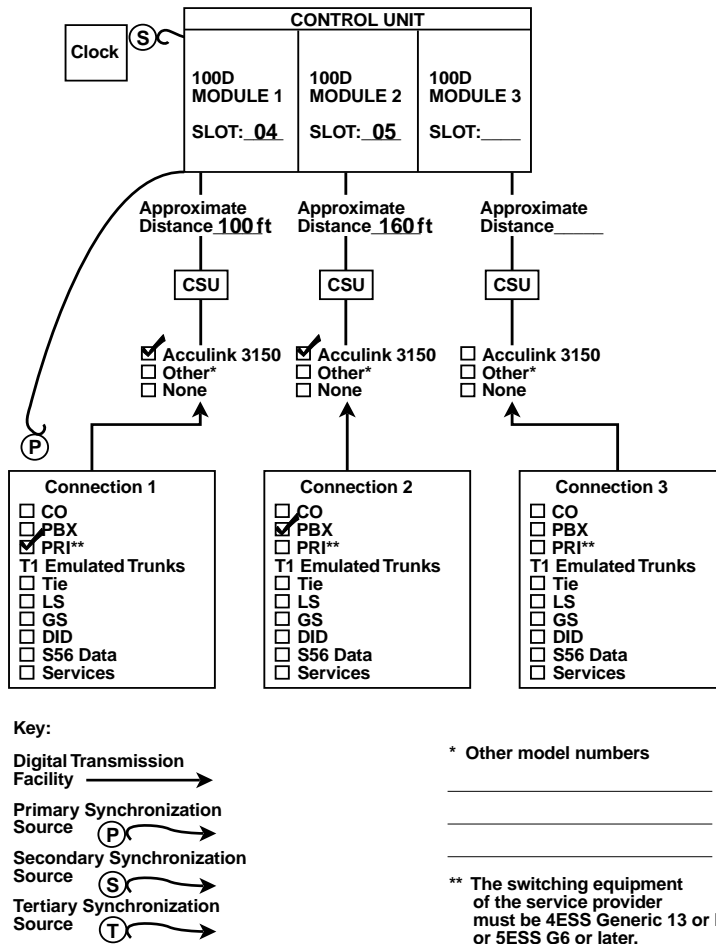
CONTROL UNIT

Clock
S

100D MODULE 1
SLOT: 04

100D MODULE 2
SLOT: 05

100D MODULE 3
SLOT:____

Approximate Distance 100 ft

Approximate Distance 160 ft

Approximate Distance_____

CSU

CSU

CSU

☑ Acculink 3150
☐ Other*
☐ None

☑ Acculink 3150
☐ Other*
☐ None

☐ Acculink 3150
☐ Other*
☐ None

P

Connection 1
☐ CO
☐ PBX
☑ PRI**
T1 Emulated Trunks
☐ Tie
☐ LS
☐ GS
☐ DID
☐ S56 Data
☐ Services

Connection 2
☐ CO
☑ PBX
☐ PRI**
T1 Emulated Trunks
☐ Tie
☐ LS
☐ GS
☐ DID
☐ S56 Data
☐ Services

Connection 3
☐ CO
☐ PBX
☐ PRI**
T1 Emulated Trunks
☐ Tie
☐ LS
☐ GS
☐ DID
☐ S56 Data
☐ Services

Key:

Digital Transmission Facility

Primary Synchronization Source P

Secondary Synchronization Source S

Tertiary Synchronization Source T

* Other model numbers

** The switching equipment of the service provider must be 4ESS Generic 13 or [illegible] or 5ESS G6 or later.